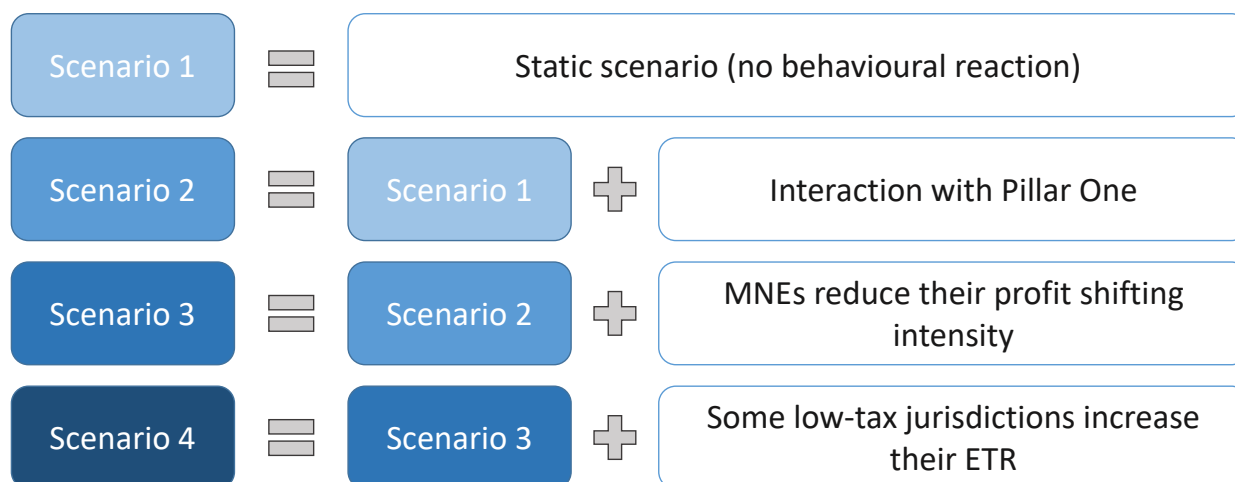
Scenario 1 = Static scenario (no behavioural reaction)

Scenario 2 = Scenario 1 + Interaction with Pillar One

Scenario 3 = Scenario 2 + MNEs reduce their profit shifting intensity

Scenario 4 = Scenario 3 + Some low-tax jurisdictions increase their ETR